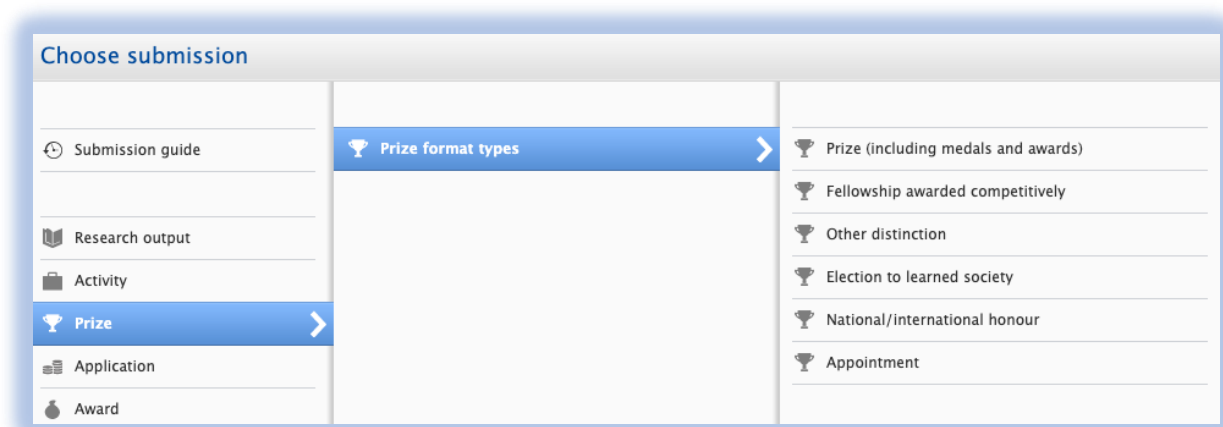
Choose submission

Submission guide

Research output

Activity

Prize

Application

Award

Prize format types

Prize (including medals and awards)

Fellowship awarded competitively

Other distinction

Election to learned society

National/international honour

Appointment